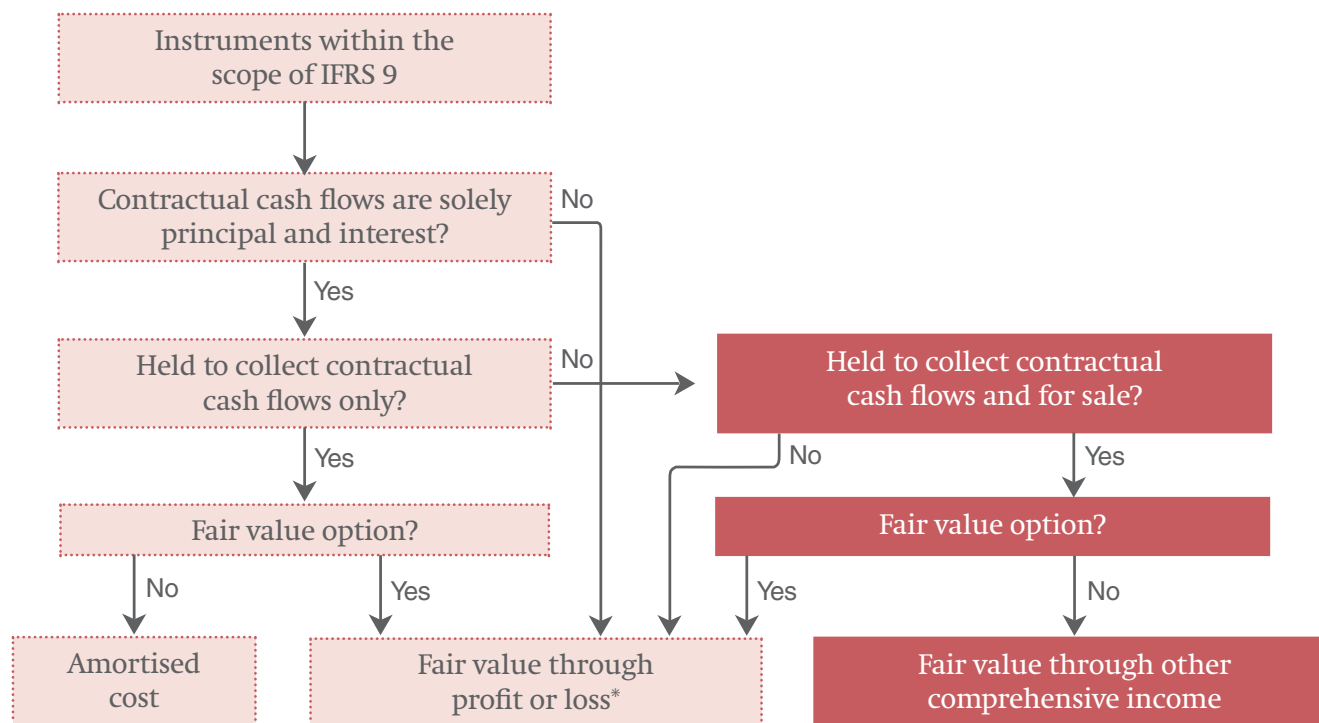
Instruments within the scope of IFRS 9

Contractual cash flows are solely principal and interest?

No

Yes

Held to collect contractual cash flows only?

No

Held to collect contractual cash flows and for sale?

Yes

No

Yes

Fair value option?

Fair value option?

No

Yes

Yes

No

Amortised cost

Fair value through profit or loss*

Fair value through other comprehensive income